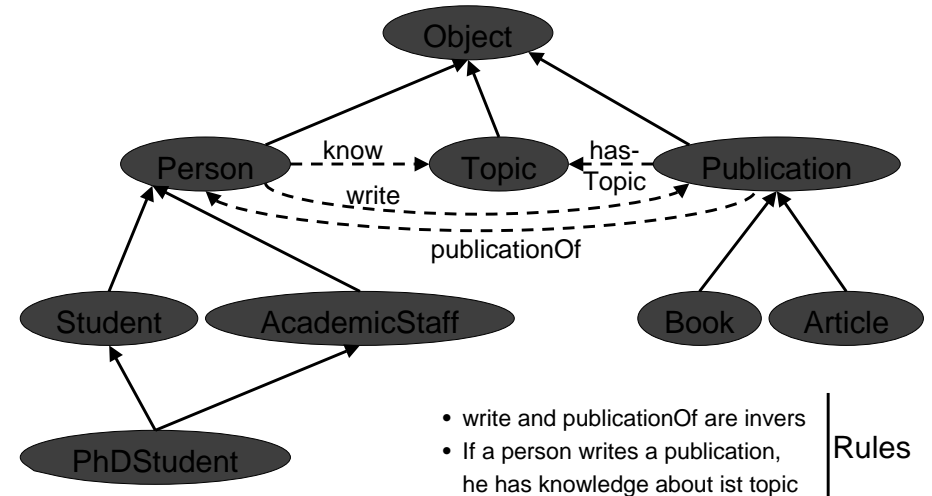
Object

Person

know

Topic

has-Topic

Publication

write

publicationOf

Student

AcademicStaff

Book

Article

PhDStudent

• write and publicationOf are invers
• If a person writes a publication, he has knowledge about ist topic

Rules